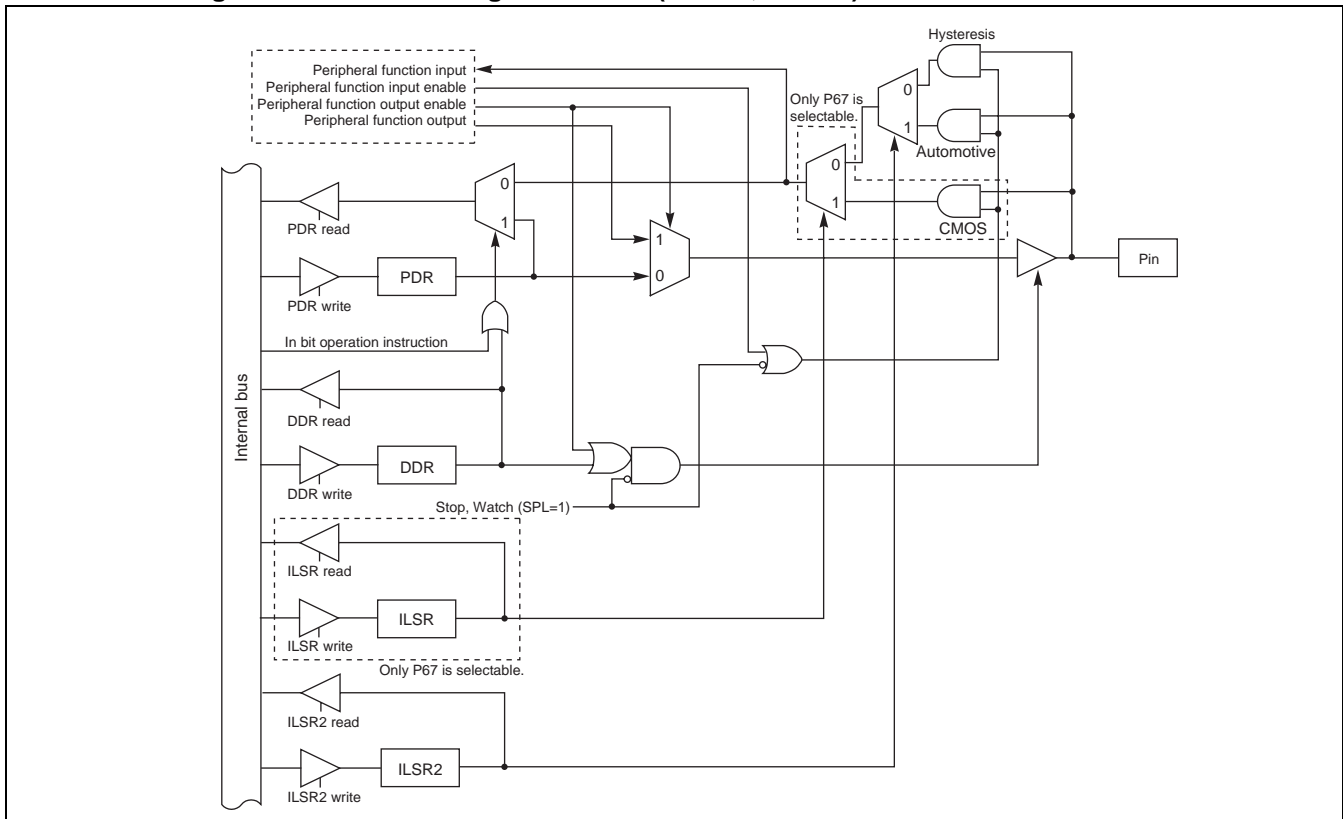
Peripheral function input
Peripheral function input enable
Peripheral function output enable
Peripheral function output

Hysteresis
Only P67 is selectable.
0
1
0
1
Automotive
CMOS

Internal bus

PDR read
0
1
PDR write
PDR
1
0
Pin
In bit operation instruction
DDR read
DDR write
DDR
Stop, Watch (SPL=1)
ILSR read
ILSR write
ILSR
Only P67 is selectable.
ILSR2 read
ILSR2 write
ILSR2